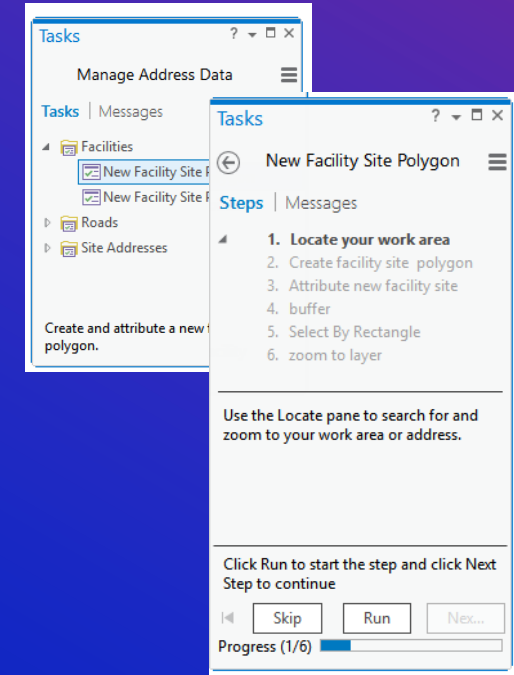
Tasks ? ▾ ☐ ✕

Manage Address Data

Tasks | Messages

Facilities

New Facility Site P

New Facility Site P

Roads

Site Addresses

Create and attribute a new f polygon.

Tasks ? ▾ ☐ ✕

New Facility Site Polygon

Steps | Messages

1. Locate your work area
2. Create facility site polygon
3. Attribute new facility site
4. buffer
5. Select By Rectangle
6. zoom to layer

Use the Locate pane to search for and zoom to your work area or address.

Click Run to start the step and click Next Step to continue

Skip Run Nex...

Progress (1/6)